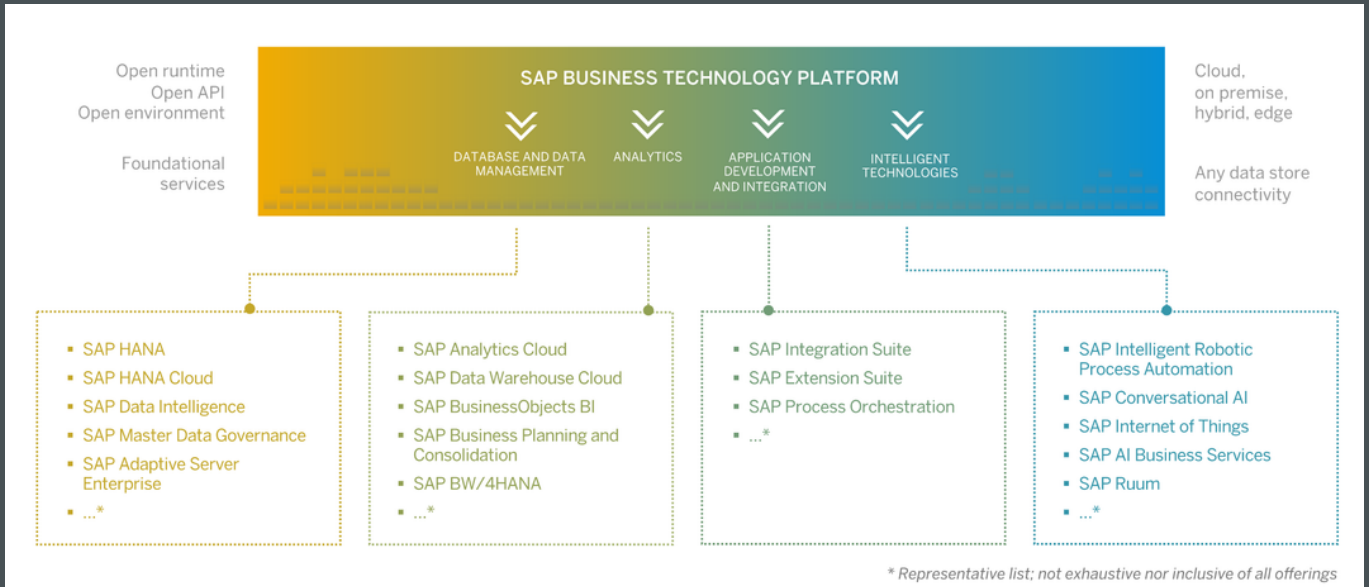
Open runtime
Open API
Open environment

Foundational services

SAP BUSINESS TECHNOLOGY PLATFORM

DATABASE AND DATA MANAGEMENT

ANALYTICS

APPLICATION DEVELOPMENT AND INTEGRATION

INTELLIGENT TECHNOLOGIES

Cloud, on premise, hybrid, edge

Any data store connectivity

- SAP HANA
- SAP HANA Cloud
- SAP Data Intelligence
- SAP Master Data Governance
- SAP Adaptive Server Enterprise
- ...*

- SAP Analytics Cloud
- SAP Data Warehouse Cloud
- SAP BusinessObjects BI
- SAP Business Planning and Consolidation
- SAP BW/4HANA
- ...*

- SAP Integration Suite
- SAP Extension Suite
- SAP Process Orchestration
- ...*

- SAP Intelligent Robotic Process Automation
- SAP Conversational AI
- SAP Internet of Things
- SAP AI Business Services
- SAP Ruum
- ...*

* Representative list; not exhaustive nor inclusive of all offerings